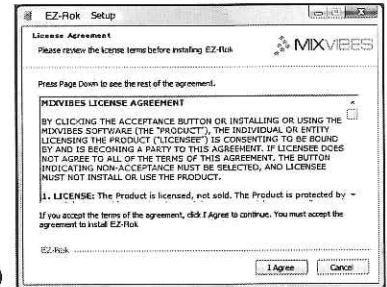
EZ-Rok Setup

License Agreement
Please review the license terms before installing EZ-Rok

MIXVIBES

Press Page Down to see the rest of the agreement.

MIXVIBES LICENSE AGREEMENT

BY CLICKING THE ACCEPTANCE BUTTON OR INSTALLING OR USING THE MIXVIBES SOFTWARE (THE "PRODUCT"), THE INDIVIDUAL OR ENTITY LICENSING THE PRODUCT ("LICENSEE") IS CONSENTING TO BE BOUND BY AND IS BECOMING A PARTY TO THIS AGREEMENT. IF LICENSEE DOES NOT AGREE TO ALL OF THE TERMS OF THIS AGREEMENT, THE BUTTON INDICATING NON-ACCEPTANCE MUST BE SELECTED, AND LICENSEE MUST NOT INSTALL OR USE THE PRODUCT.

1. LICENSE: The Product is licensed, not sold. The Product is protected by

If you accept the terms of the agreement, click I Agree to continue. You must accept the agreement to install EZ-Rok

EZ-Rok

I Agree

Cancel